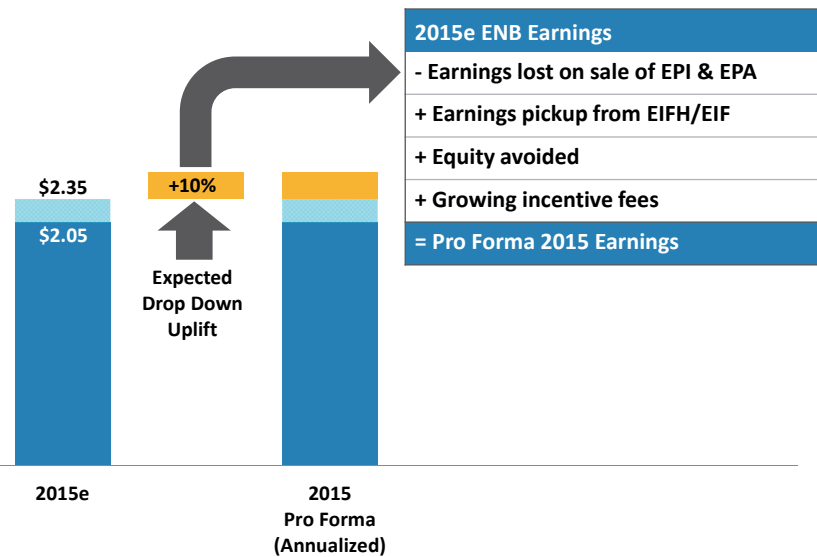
$2.35

$2.05

+10%

Expected Drop Down Uplift

2015e

2015 Pro Forma (Annualized)

2015e ENB Earnings

- Earnings lost on sale of EPI & EPA

+ Earnings pickup from EIFH/EIF

+ Equity avoided

+ Growing incentive fees

= Pro Forma 2015 Earnings